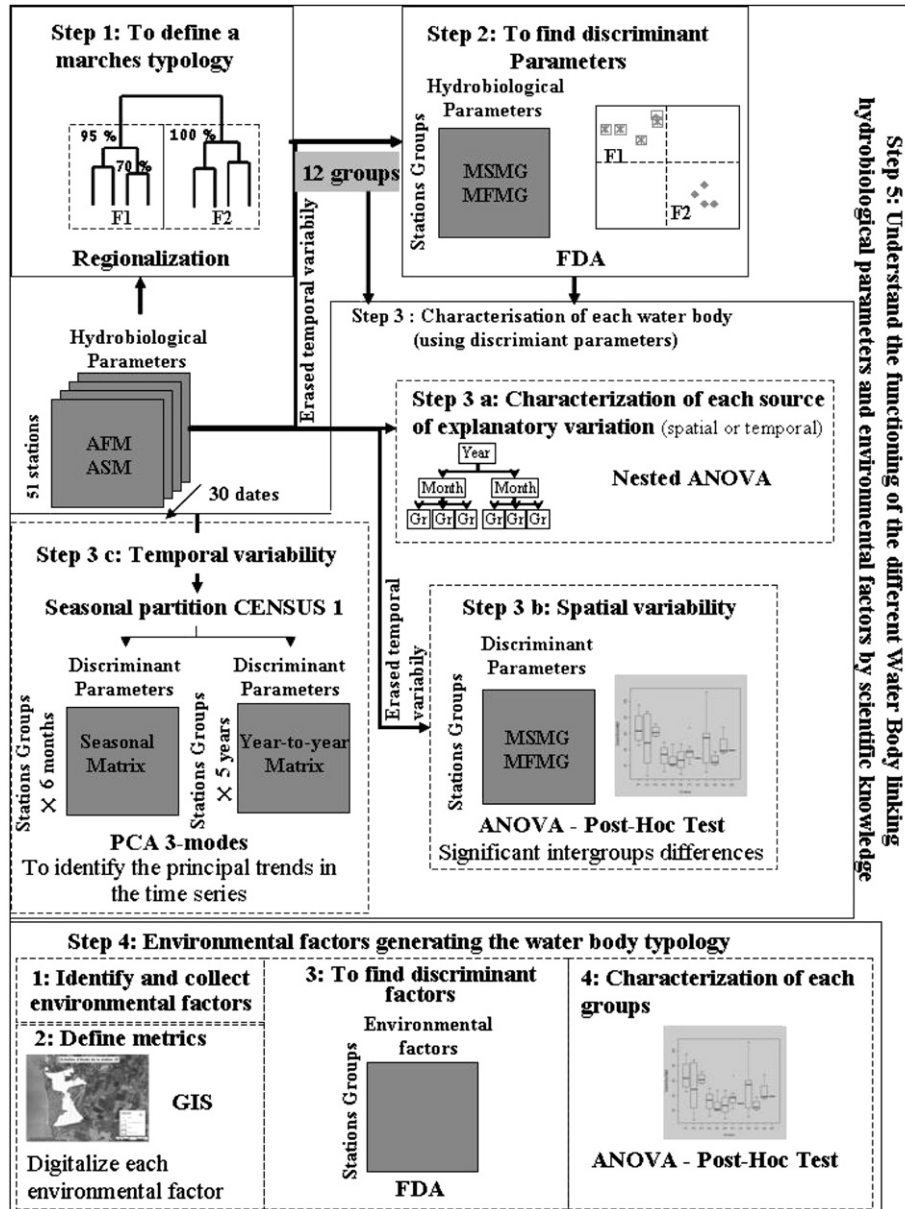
Step 1: To define a marches typology

95 %

70 %

100 %

F1

F2

Regionalization

Step 2: To find discriminant Parameters

Hydrobiological Parameters

Stations Groups

MSMG
MFMG

F1

F2

FDA

12 groups

Erased temporal variability

Step 5: Understand the functioning of the different Water Body linking hydrobiological parameters and environmental factors by scientific knowledge

Step 3 : Characterisation of each water body (using discrimiant parameters)

Hydrobiological Parameters

51 stations

AFM
ASM

30 dates

Step 3 a: Characterization of each source of explanatory variation (spatial or temporal)

Year

Month

Month

Gr Gr Gr

Gr Gr Gr

Nested ANOVA

Step 3 c: Temporal variability

Seasonal partition CENSUS 1

Discriminant Parameters

Discriminant Parameters

Stations Groups × 6 months

Seasonal Matrix

Stations Groups × 5 years

Year-to-year Matrix

PCA 3-modes
To identify the principal trends in the time series

Erased temporal variability

Step 3 b: Spatial variability

Discriminant Parameters

Stations Groups

MSMG
MFMG

ANOVA - Post-Hoc Test
Significant intergroups differences

Step 4: Environmental factors generating the water body typology

1: Identify and collect environmental factors

2: Define metrics

GIS

Digitalize each environmental factor

3: To find discriminant factors

Environmental factors

Stations Groups

FDA

4: Characterization of each groups

ANOVA - Post-Hoc Test